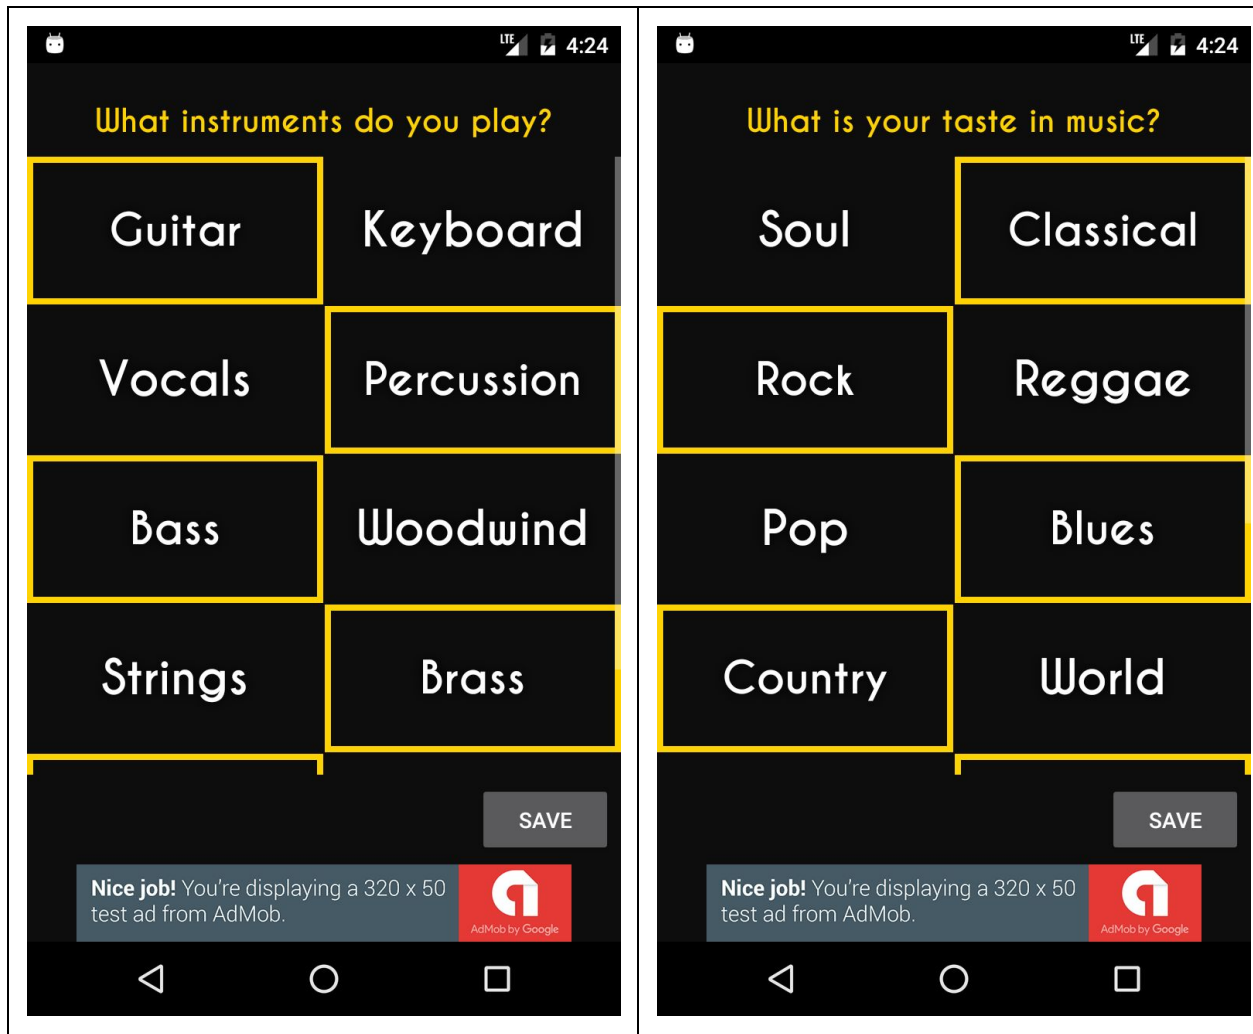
LTE 4:24

What instruments do you play?

Guitar

Keyboard

Vocals

Percussion

Bass

Woodwind

Strings

Brass

SAVE

Nice job! You're displaying a 320 x 50 test ad from AdMob.

AdMob by Google

LTE 4:24

What is your taste in music?

Soul

Classical

Rock

Reggae

Pop

Blues

Country

World

SAVE

Nice job! You're displaying a 320 x 50 test ad from AdMob.

AdMob by Google